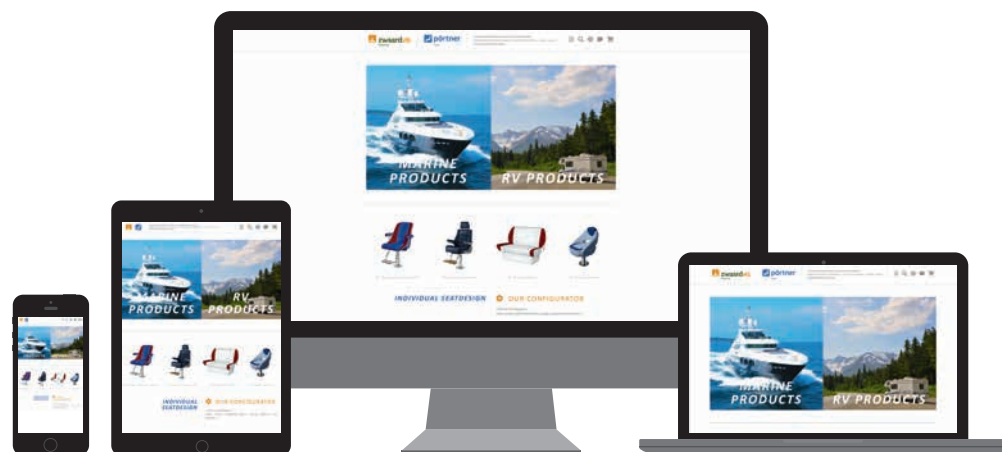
zwaardis

pörtner

MARINE PRODUCTS

RV PRODUCTS

INDIVIDUAL SEATDESIGN

OUR CONFIGURATOR

zwaardis

MARINE PRODUCTS

RV PRODUCTS

INDIVIDUAL SEATDESIGN

OUR CONFIGURATOR

zwaardis

pörtner

MARINE PRODUCTS

RV PRODUCTS